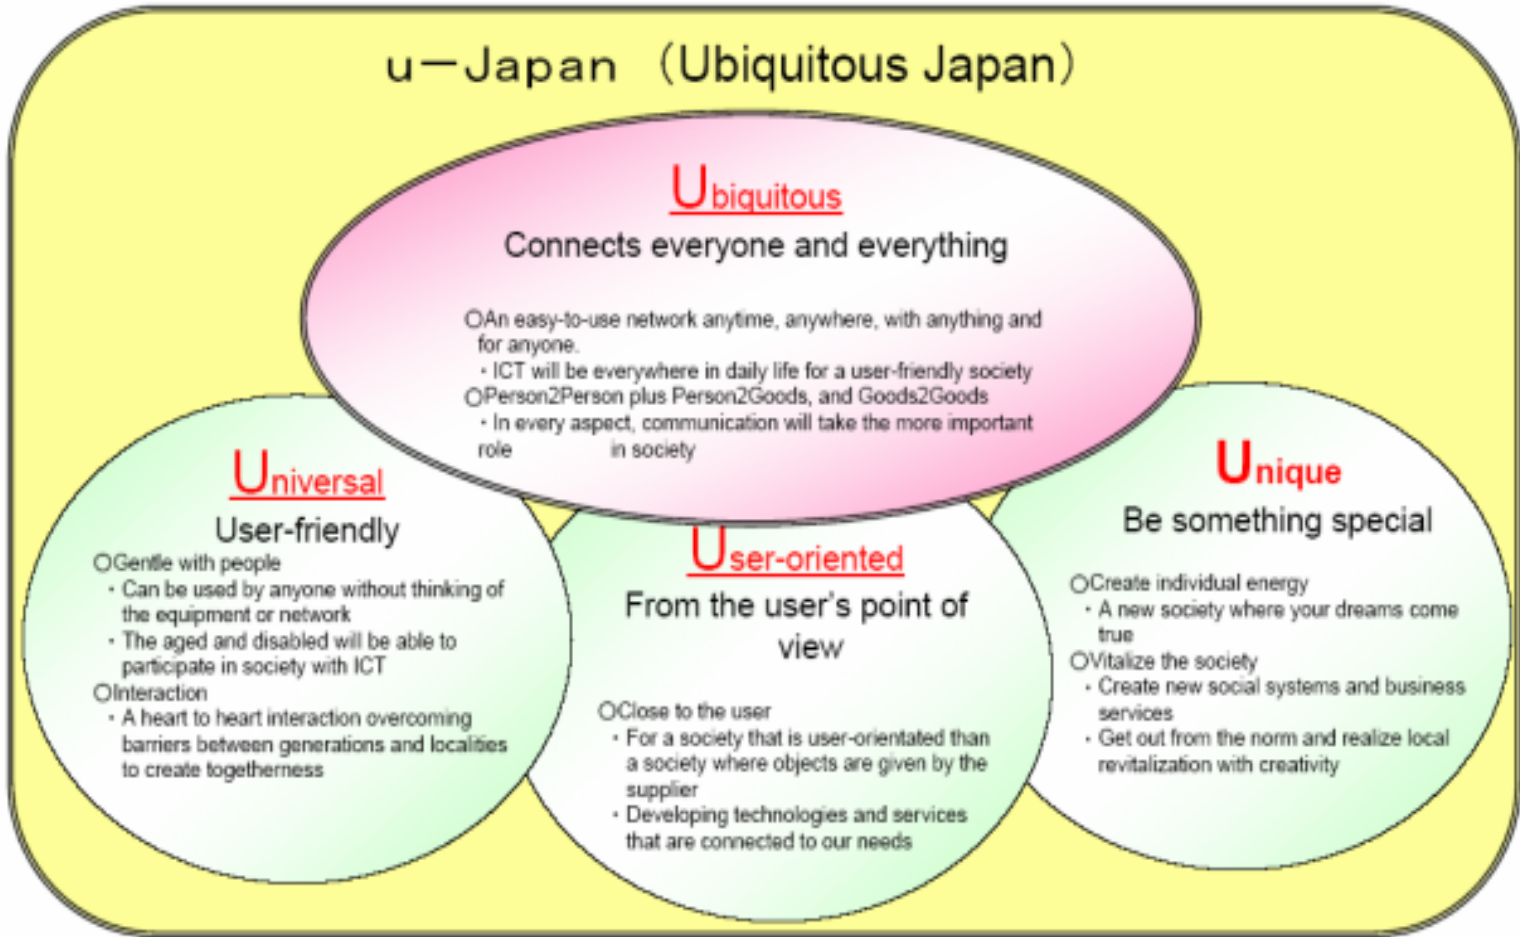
u－Japan （Ubiquitous Japan）

Ubiquitous

Connects everyone and everything

○An easy-to-use network anytime, anywhere, with anything and for anyone.

・ICT will be everywhere in daily life for a user-friendly society

○Person2Person plus Person2Goods, and Goods2Goods

・In every aspect, communication will take the more important role in society

Universal

User-friendly

○Gentle with people

・Can be used by anyone without thinking of the equipment or network

・The aged and disabled will be able to participate in society with ICT

○Interaction

・A heart to heart interaction overcoming barriers between generations and localities to create togetherness

User-oriented

From the user's point of view

○Close to the user

・For a society that is user-orientated than a society where objects are given by the supplier

・Developing technologies and services that are connected to our needs

Unique

Be something special

○Create individual energy

・A new society where your dreams come true

○Vitalize the society

・Create new social systems and business services

・Get out from the norm and realize local revitalization with creativity